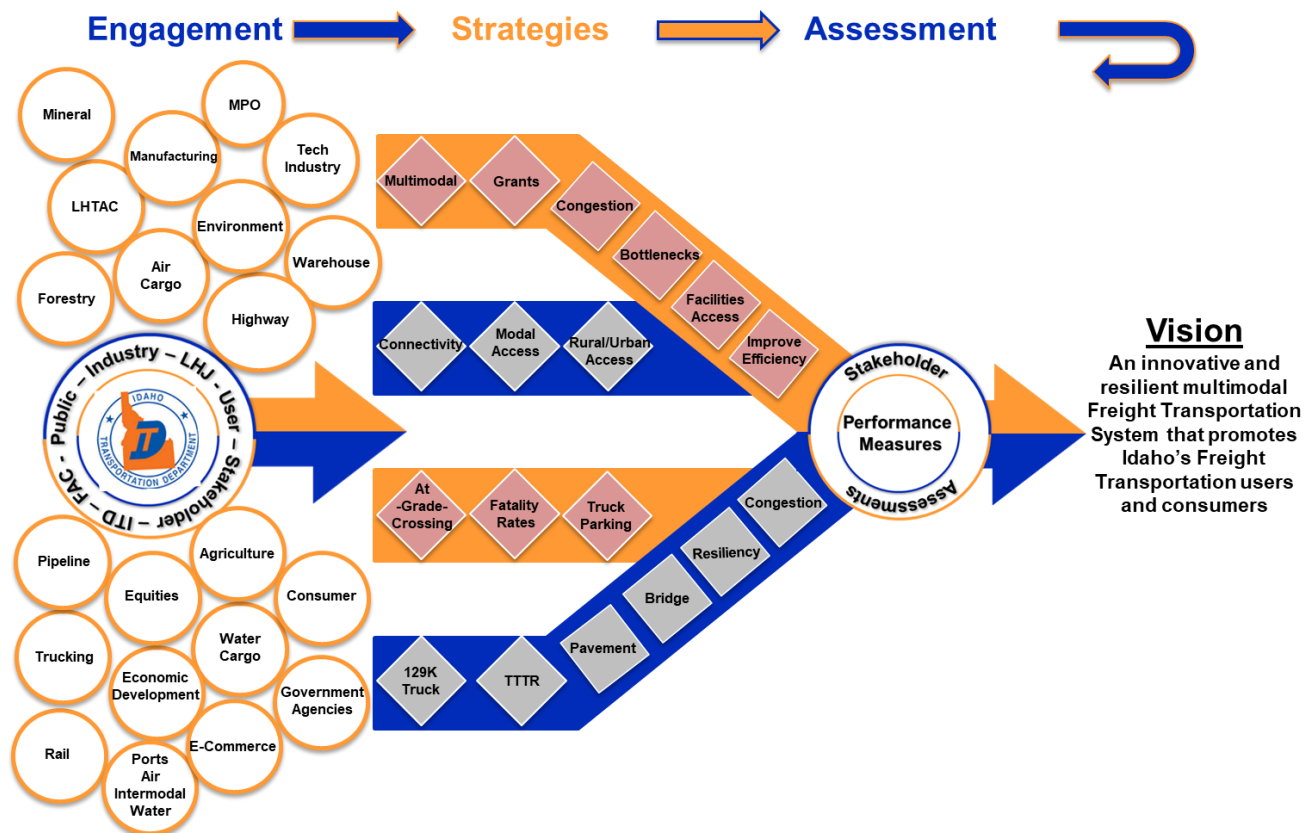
Engagement Strategies Assessment

Mineral
MPO
Manufacturing
Tech Industry
LHTAC
Environment
Air Cargo
Warehouse
Forestry
Highway

Public – Industry – LHJ – User – Stakeholder – ITD – FAC -
IDAHO
TRANSPORTATION DEPARTMENT

Pipeline
Agriculture
Equities
Consumer
Water Cargo
Trucking
Economic Development
Government Agencies
E-Commerce
Rail
Ports Air Intermodal Water

Multimodal
Grants
Congestion
Bottlenecks
Facilities Access
Improve Efficiency

Connectivity
Modal Access
Rural/Urban Access

At -Grade- Crossing
Fatality Rates
Truck Parking

129K Truck
TTTR
Pavement
Bridge
Resiliency
Congestion

Stakeholder
Performance Measures
Assessments

Vision
An innovative and resilient multimodal Freight Transportation System that promotes Idaho's Freight Transportation users and consumers